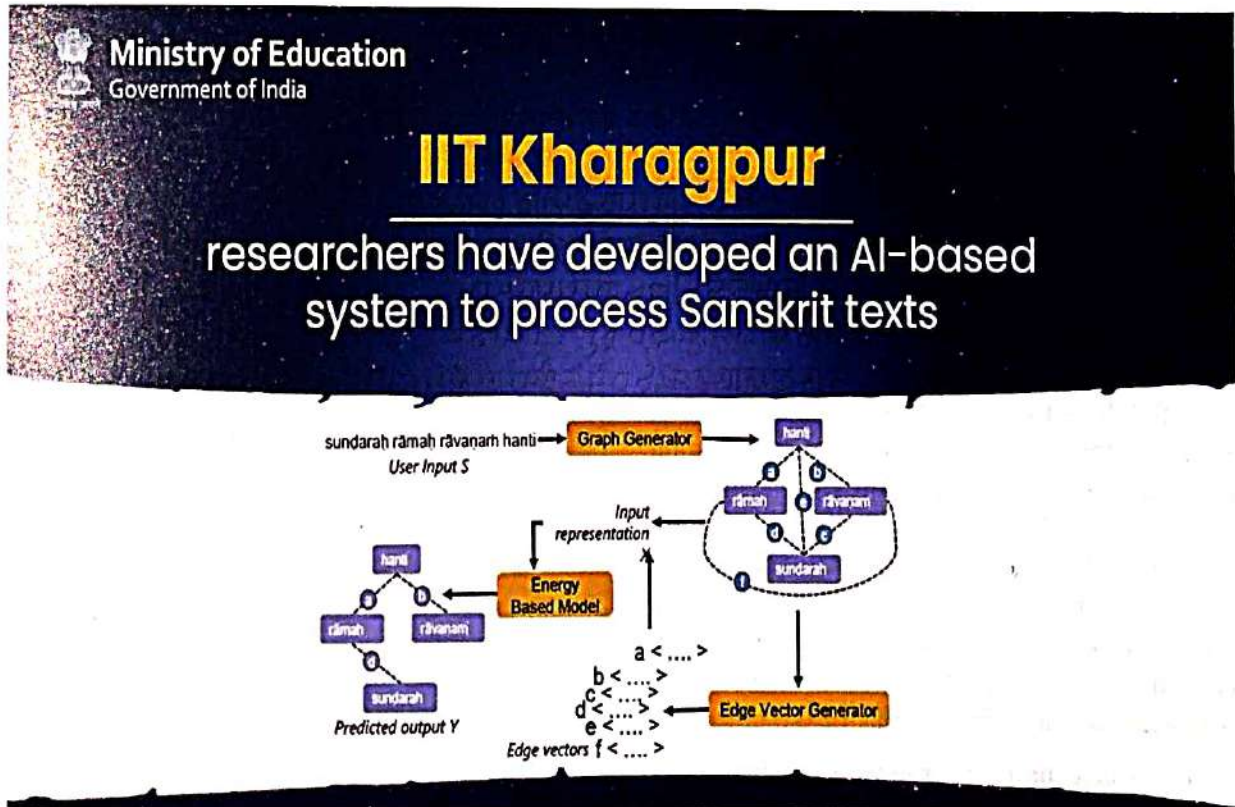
Ministry of Education
Government of India

IIT Kharagpur

researchers have developed an AI-based system to process Sanskrit texts

sundaraḥ rāmaḥ rāvanaṁ hanti → Graph Generator
User Input S

hanti
a
b
rāmaḥ
c
rāvanaṁ
d
e
sundaraḥ
f

Input representation
X

Energy Based Model

hanti
a
b
rāmaḥ
rāvanaṁ
d
sundaraḥ
Predicted output Y

a < .... >
b < .... >
c < .... >
d < .... >
e < .... >
Edge vectors f < .... >

Edge Vector Generator